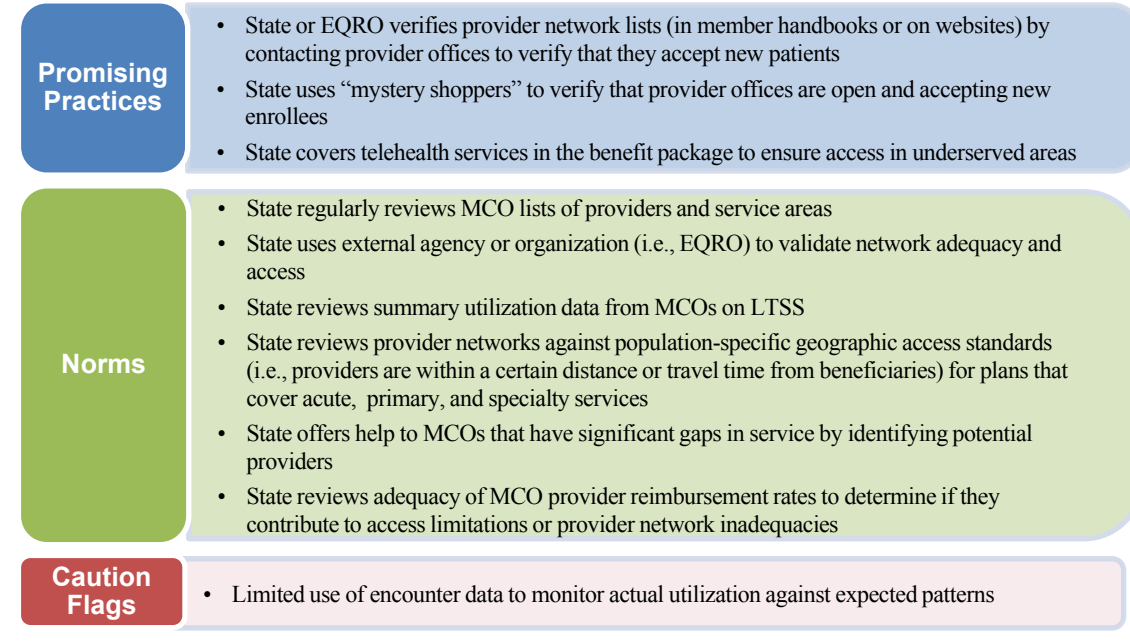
Promising Practices

- State or EQRO verifies provider network lists (in member handbooks or on websites) by contacting provider offices to verify that they accept new patients
- State uses “mystery shoppers” to verify that provider offices are open and accepting new enrollees
- State covers telehealth services in the benefit package to ensure access in underserved areas

Norms

- State regularly reviews MCO lists of providers and service areas
- State uses external agency or organization (i.e., EQRO) to validate network adequacy and access
- State reviews summary utilization data from MCOs on LTSS
- State reviews provider networks against population-specific geographic access standards (i.e., providers are within a certain distance or travel time from beneficiaries) for plans that cover acute, primary, and specialty services
- State offers help to MCOs that have significant gaps in service by identifying potential providers
- State reviews adequacy of MCO provider reimbursement rates to determine if they contribute to access limitations or provider network inadequacies

Caution Flags

- Limited use of encounter data to monitor actual utilization against expected patterns